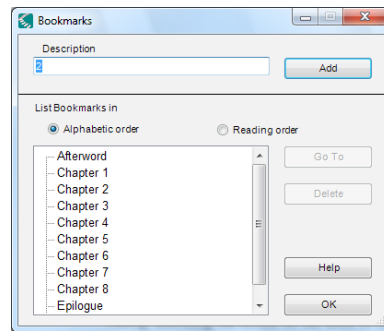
Bookmarks

Description

2

Add

List Bookmarks in

Alphabetic order

Reading order

Afterword
Chapter 1
Chapter 2
Chapter 3
Chapter 4
Chapter 5
Chapter 6
Chapter 7
Chapter 8
Epilogue

Go To

Delete

Help

OK